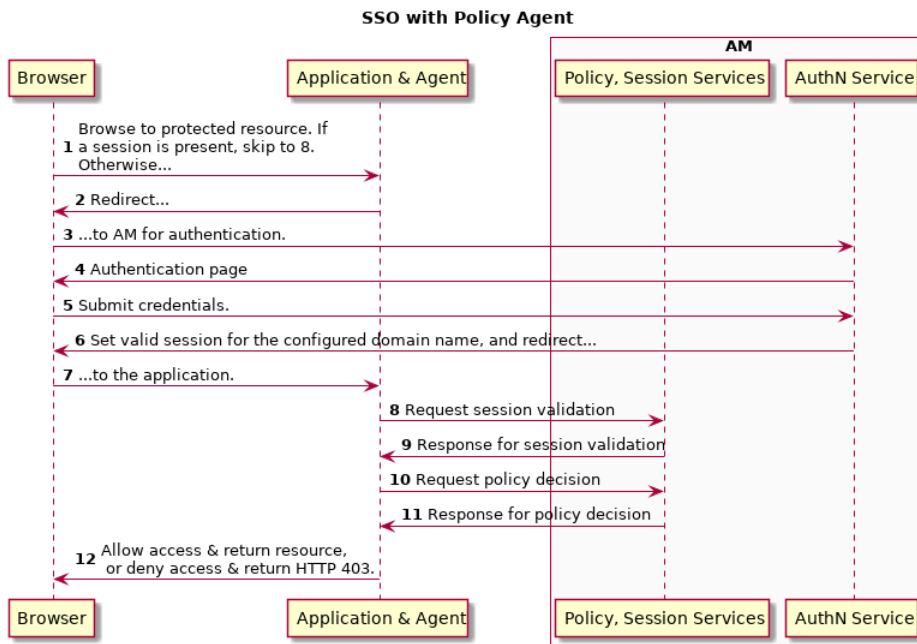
SSO with Policy Agent

AM

Browser

Application & Agent

Policy, Session Services

AuthN Service

1 Browse to protected resource. If a session is present, skip to 8. Otherwise...

2 Redirect...

3 ...to AM for authentication.

4 Authentication page

5 Submit credentials.

6 Set valid session for the configured domain name, and redirect...

7 ...to the application.

8 Request session validation

9 Response for session validation

10 Request policy decision

11 Response for policy decision

12 Allow access & return resource, or deny access & return HTTP 403.

Browser

Application & Agent

Policy, Session Services

AuthN Service